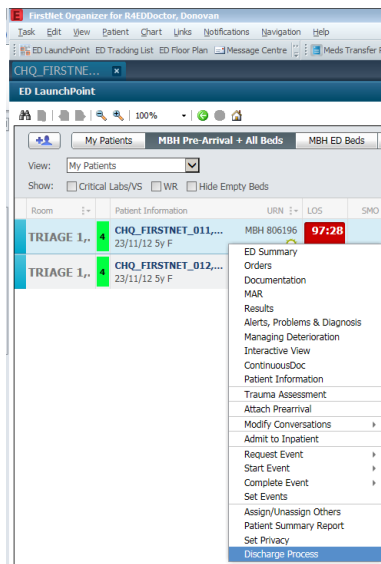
FirstNet Organizer for R4EDDoctor, Donovan

Task Edit View Patient Chart Links Notifications Navigation Help

ED LaunchPoint ED Tracking List ED Floor Plan Message Centre Meds Transfer F

CHQ_FIRSTNE... ×

ED LaunchPoint

100%

My Patients | MBH Pre-Arrival + All Beds | MBH ED Beds

View: My Patients

Show: Critical Labs/VS WR Hide Empty Beds

| Room | | Patient Information | URN | LOS | SMO |
|---|---|---|---|---|---|
| TRIAGE 1,. | 4 | CHQ_FIRSTNET_011,... 23/11/12 5y F | MBH 806196 | 97:28 | |
| TRIAGE 1,. | 4 | CHQ_FIRSTNET_012,... 23/11/12 5y F | | | |

ED Summary
Orders
Documentation
MAR
Results
Alerts, Problems & Diagnosis
Managing Deterioration
Interactive View
ContinuousDoc
Patient Information
Trauma Assessment
Attach Prearrival
Modify Conversations
Admit to Inpatient
Request Event
Start Event
Complete Event
Set Events
Assign/Unassign Others
Patient Summary Report
Set Privacy
Discharge Process